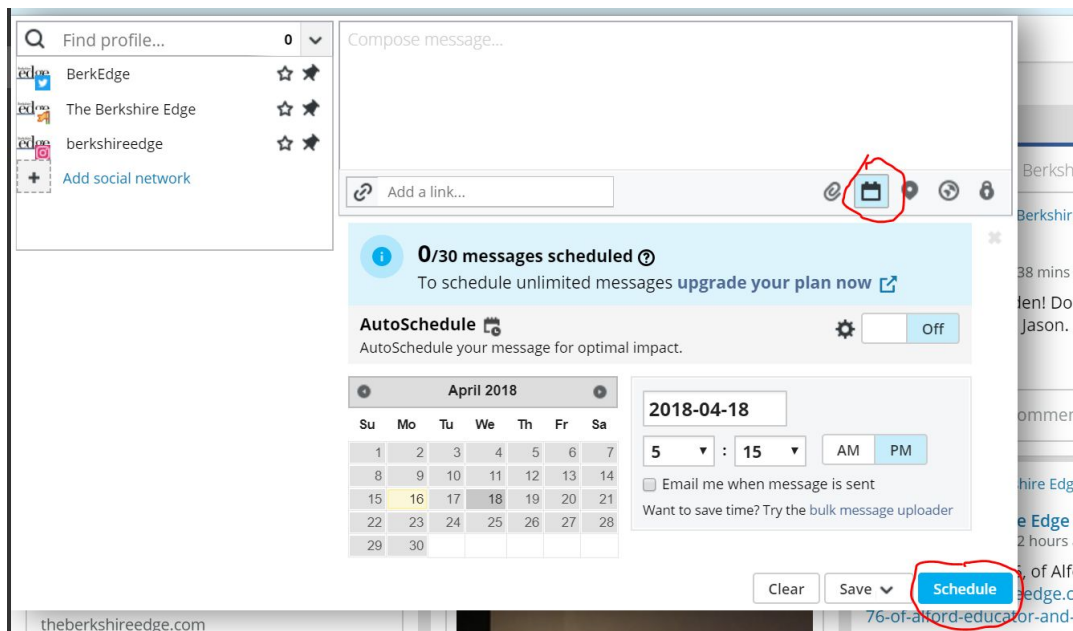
Find profile...
0
BerkEdge
The Berkshire Edge
berkshireedge
Add social network

Compose message...

Add a link...

0/30 messages scheduled
To schedule unlimited messages upgrade your plan now

AutoSchedule
AutoSchedule your message for optimal impact.
Off

April 2018

| Su | Mo | Tu | We | Th | Fr | Sa |
|---|---|---|---|---|---|---|
| 1 | 2 | 3 | 4 | 5 | 6 | 7 |
| 8 | 9 | 10 | 11 | 12 | 13 | 14 |
| 15 | 16 | 17 | 18 | 19 | 20 | 21 |
| 22 | 23 | 24 | 25 | 26 | 27 | 28 |
| 29 | 30 | | | | | |

2018-04-18
5 : 15
AM PM
Email me when message is sent
Want to save time? Try the bulk message uploader

Clear
Save
Schedule

Berksh
Berkshir
38 mins
den! Do
Jason.
ommen
hire Edg
e Edge
2 hours
, of Alfo
eedge.c
76-of-alford-educator-and-
theberkshireedge.com